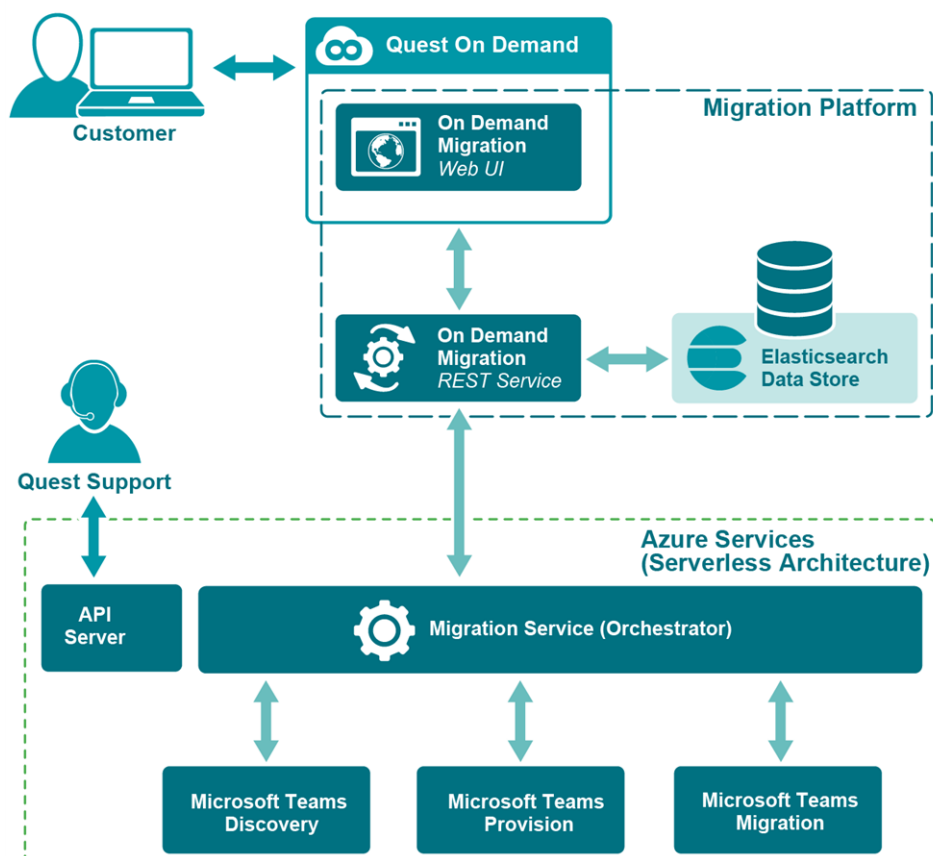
Quest On Demand

Customer

Migration Platform

On Demand Migration Web UI

On Demand Migration REST Service

Elasticsearch Data Store

Quest Support

Azure Services (Serverless Architecture)

API Server

Migration Service (Orchestrator)

Microsoft Teams Discovery

Microsoft Teams Provision

Microsoft Teams Migration